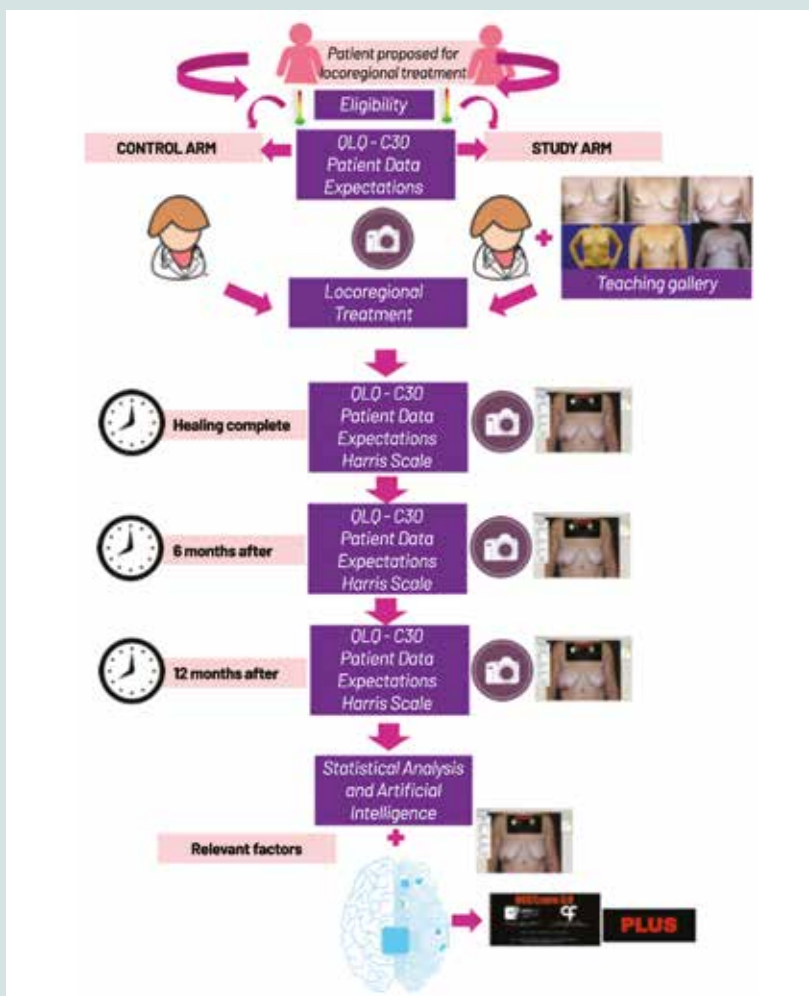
Patient proposed for locoregional treatment

Eligibility

CONTROL ARM

QLQ - C30
Patient Data
Expectations

STUDY ARM

Teaching gallery

Locoregional Treatment

Healing complete

QLQ - C30
Patient Data
Expectations
Harris Scale

6 months after

QLQ - C30
Patient Data
Expectations
Harris Scale

12 months after

QLQ - C30
Patient Data
Expectations
Harris Scale

Statistical Analysis and Artificial Intelligence

Relevant factors

PLUS